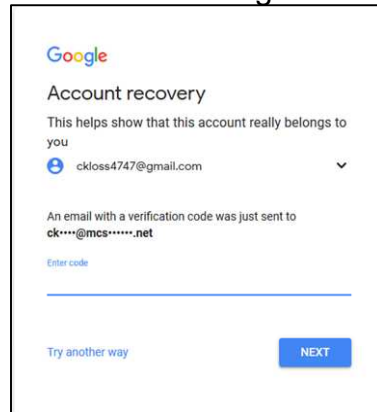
Google

Account recovery

This helps show that this account really belongs to you

ckloss4747@gmail.com

An email with a verification code was just sent to ck•••••@mcs•••••••.net

Enter code

Try another way

NEXT